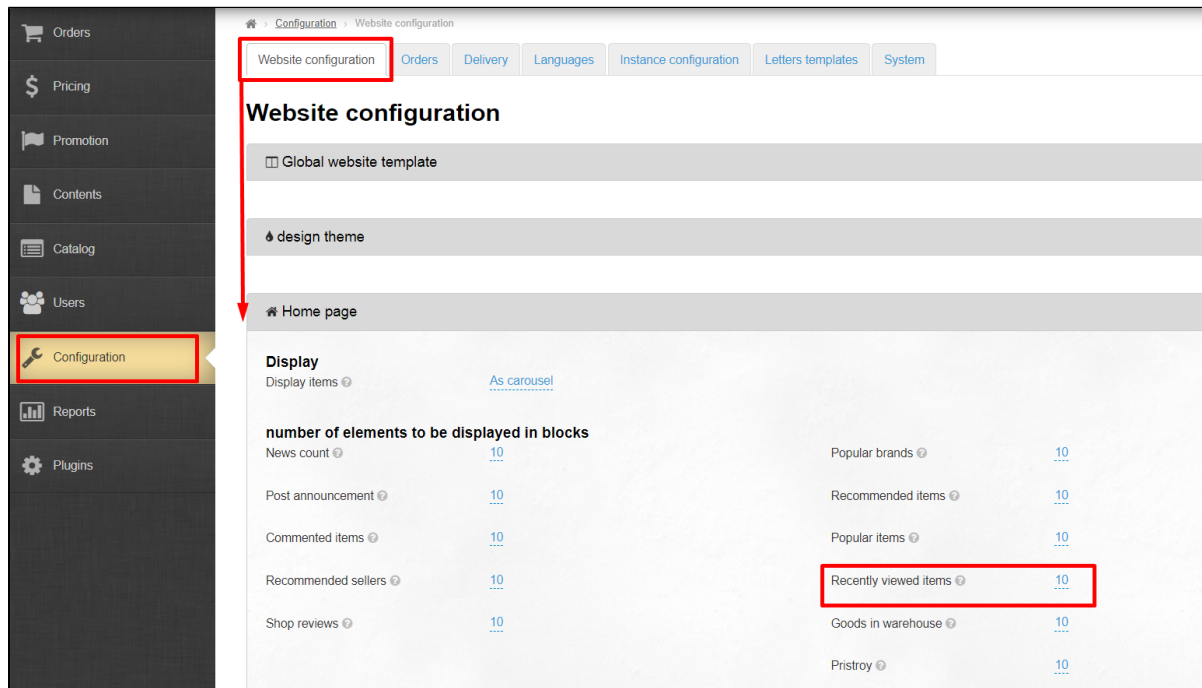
Orders
Pricing
Promotion
Contents
Catalog
Users
Configuration
Reports
Plugins

Configuration › Website configuration

Website configuration | Orders | Delivery | Languages | Instance configuration | Letters templates | System

Website configuration

Global website template

design theme

Home page

Display
Display items As carousel

number of elements to be displayed in blocks
News count 10
Post announcement 10
Commented items 10
Recommended sellers 10
Shop reviews 10

Popular brands 10
Recommended items 10
Popular items 10
Recently viewed items 10
Goods in warehouse 10
Pristroy 10